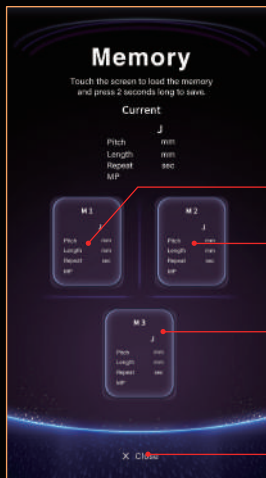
Memory

Touch the screen to load the memory and press 2 seconds long to save.

Current

J

Pitch mm
Length mm
Repeat sec
MP

M 1

J

Pitch mm
Length mm
Repeat sec
MP

M 2

J

Pitch mm
Length mm
Repeat sec
MP

M 3

J

Pitch mm
Length mm
Repeat sec
MP

X Close